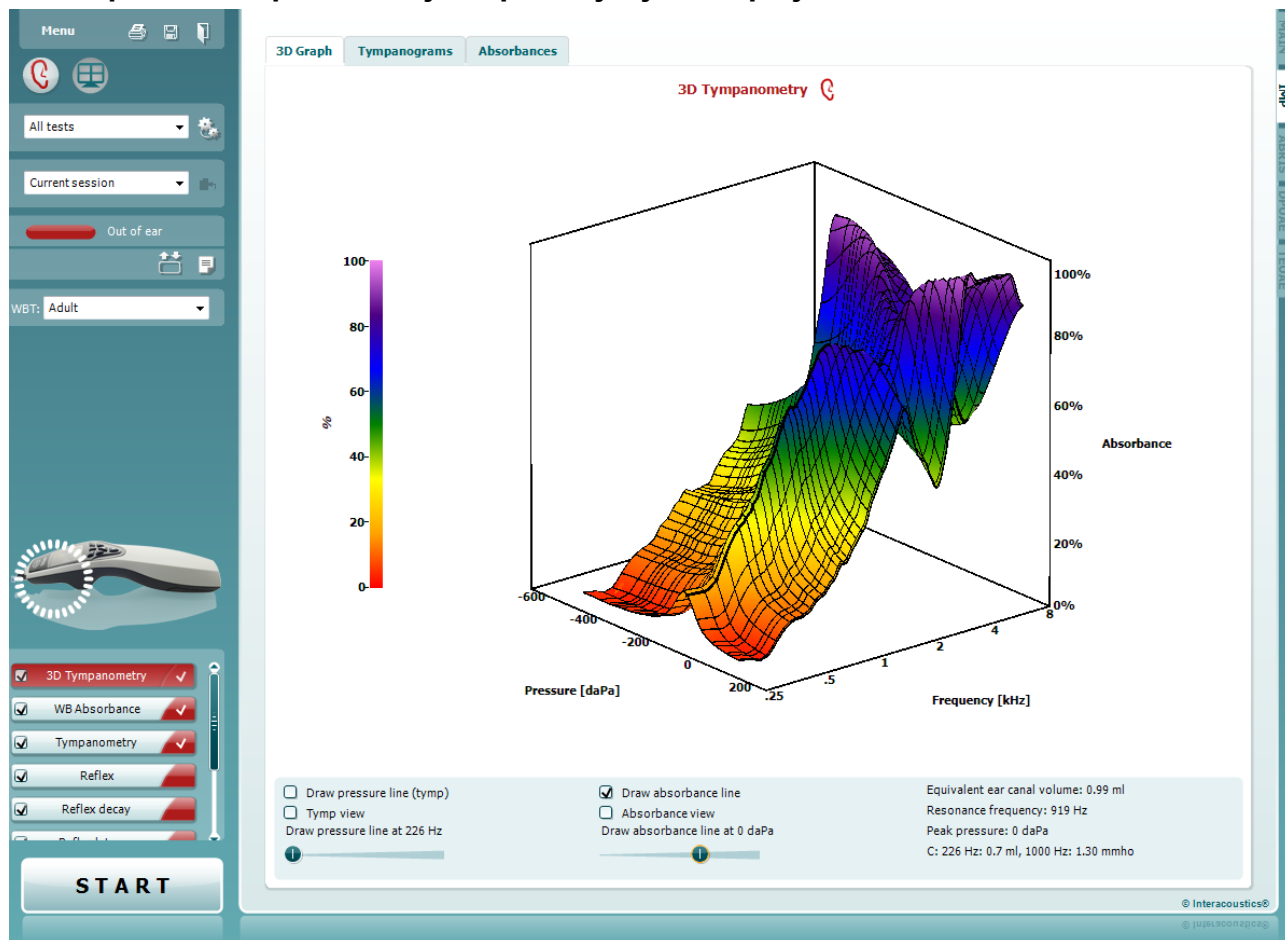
Menu

All tests

Current session

Out of ear

WBT: Adult

3D Tympanometry
WB Absorbance
Tympanometry
Reflex
Reflex decay

START

3D Graph | Tympanograms | Absorbances

3D Tympanometry

100
80
60
40
20
0
%

100%
80%
60%
40%
20%
0%
Absorbance

-600
-400
-200
0
200
Pressure [daPa]

.25
.5
1
2
4
8
Frequency [kHz]

Draw pressure line (tymp)
Tymp view
Draw pressure line at 226 Hz

Draw absorbance line
Absorbance view
Draw absorbance line at 0 daPa

Equivalent ear canal volume: 0.99 ml
Resonance frequency: 919 Hz
Peak pressure: 0 daPa
C: 226 Hz: 0.7 ml, 1000 Hz: 1.30 mmho

© Interacoustics®

IMP